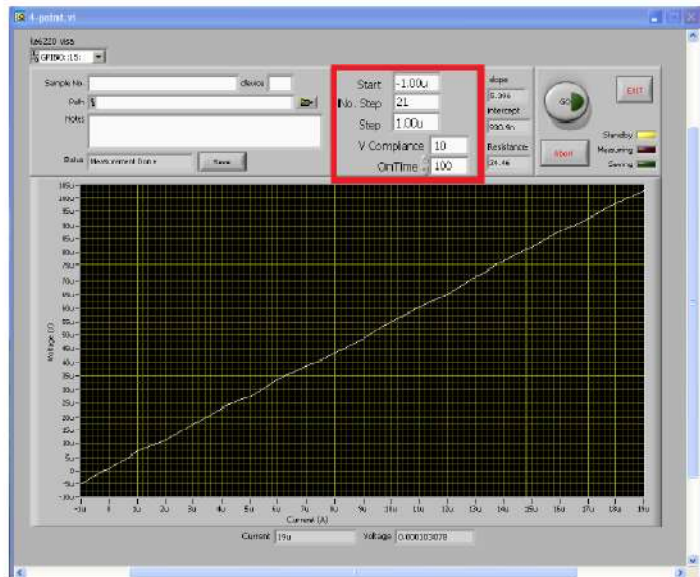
4-point.vi

K6220 visa
GPIB0::15::

Sample No. device
Path
Note
Status Measurement Done Save

Start -1.00u
No. Step 21
Step 1.00u
V Compliance 10
OnTime 100

slope
5.396
intercept
990.9n
Resistance
24.46

GO
EXIT
Abort
Standby
Measuring
Saving

105u
100u
95u
90u
85u
80u
75u
70u
65u
60u
55u
50u
45u
40u
35u
30u
25u
20u
15u
10u
5u
0
-5u
-10u
Voltage (V)

-1u 0 1u 2u 3u 4u 5u 6u 7u 8u 9u 10u 11u 12u 13u 14u 15u 16u 17u 18u 19u
Current (A)

Current 19u Voltage 0.000103078